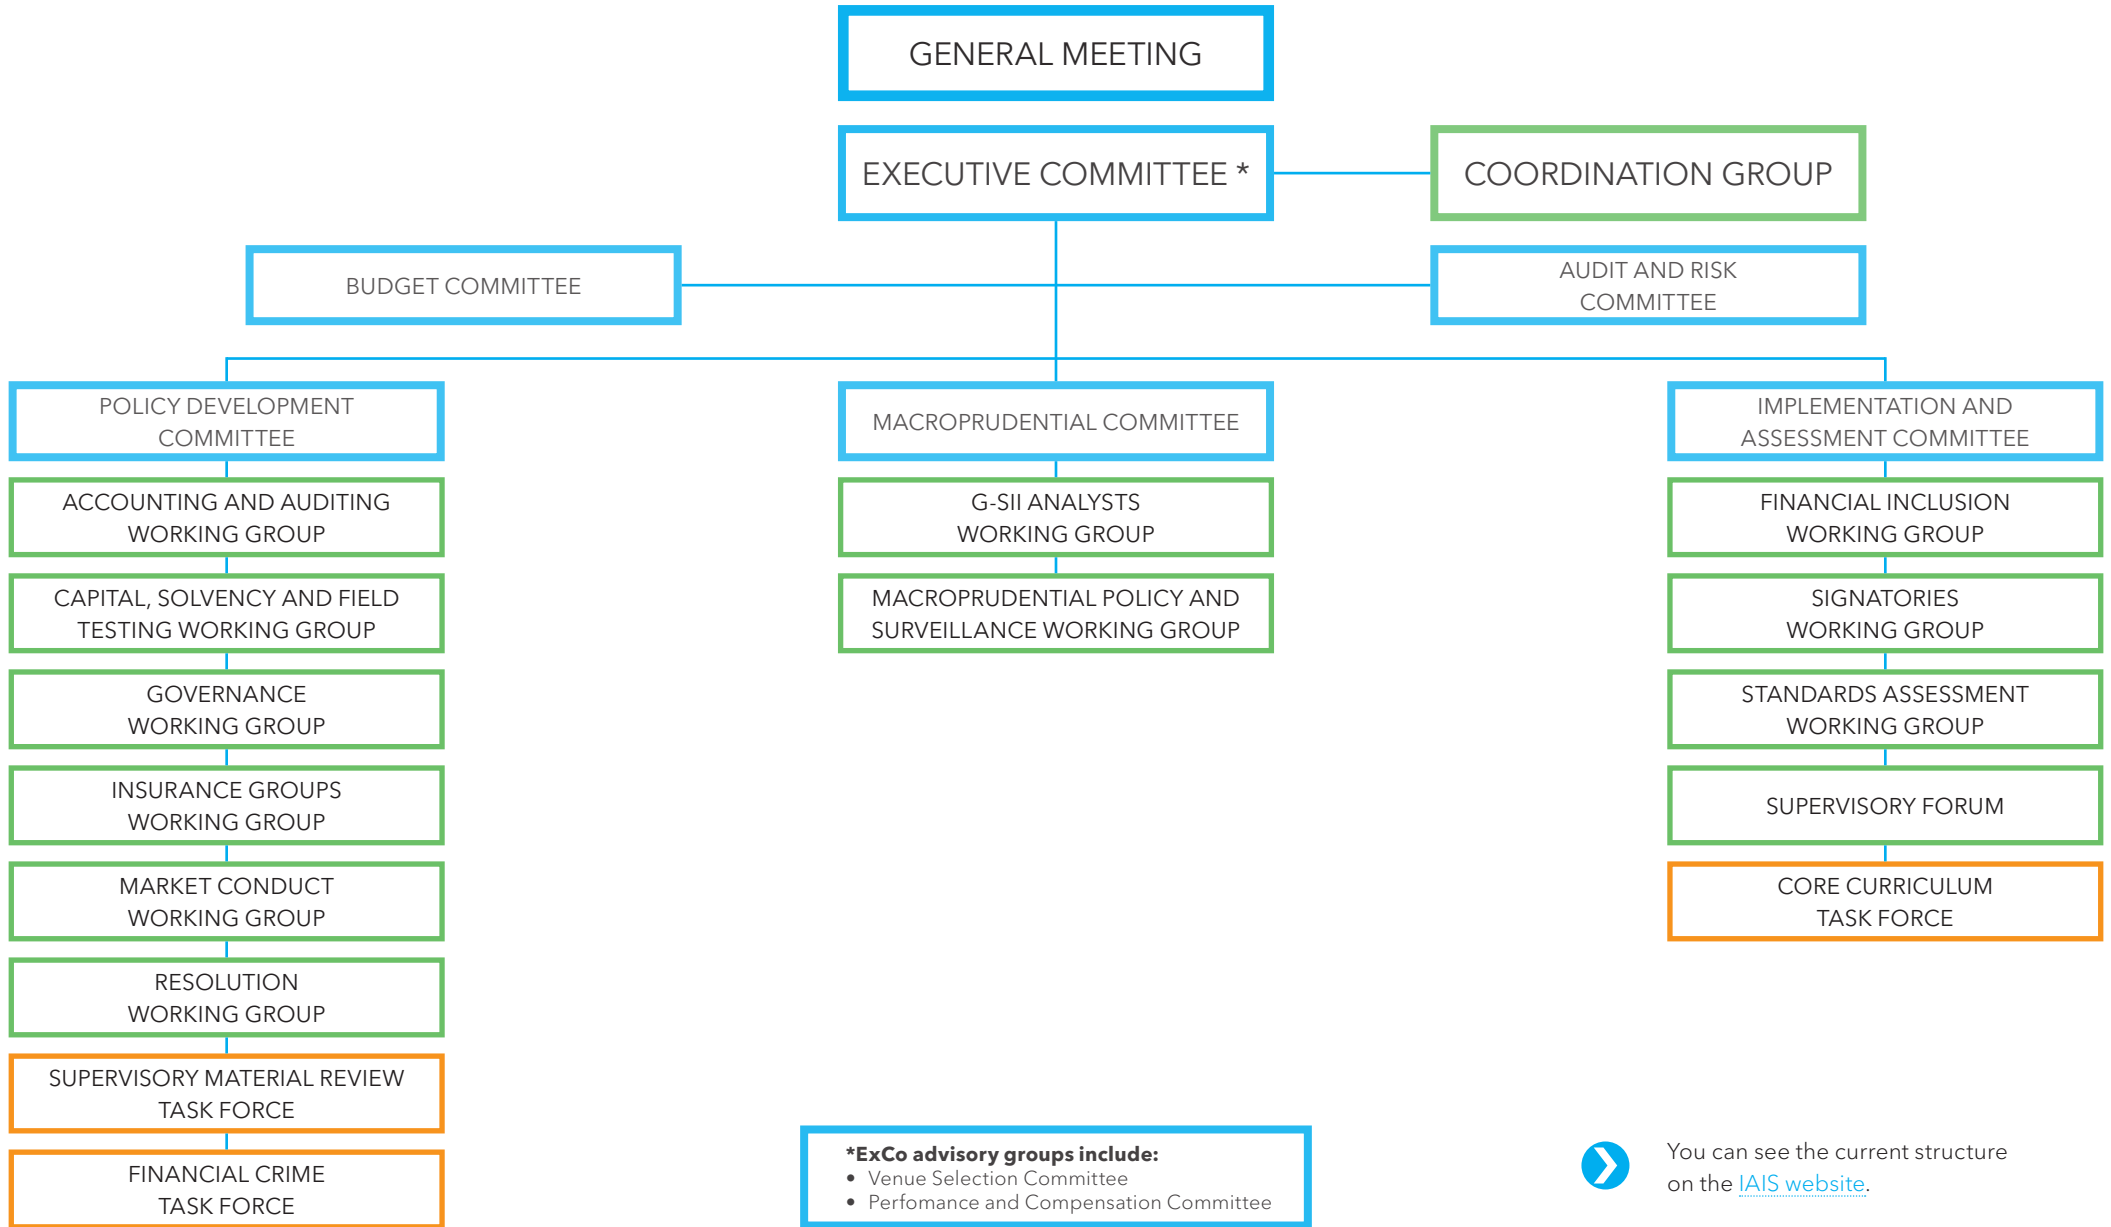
GENERAL MEETING

EXECUTIVE COMMITTEE *

COORDINATION GROUP

BUDGET COMMITTEE

AUDIT AND RISK COMMITTEE

POLICY DEVELOPMENT COMMITTEE

ACCOUNTING AND AUDITING WORKING GROUP

CAPITAL, SOLVENCY AND FIELD TESTING WORKING GROUP

GOVERNANCE WORKING GROUP

INSURANCE GROUPS WORKING GROUP

MARKET CONDUCT WORKING GROUP

RESOLUTION WORKING GROUP

SUPERVISORY MATERIAL REVIEW TASK FORCE

FINANCIAL CRIME TASK FORCE

MACROPRUDENTIAL COMMITTEE

G-SII ANALYSTS WORKING GROUP

MACROPRUDENTIAL POLICY AND SURVEILLANCE WORKING GROUP

IMPLEMENTATION AND ASSESSMENT COMMITTEE

FINANCIAL INCLUSION WORKING GROUP

SIGNATORIES WORKING GROUP

STANDARDS ASSESSMENT WORKING GROUP

SUPERVISORY FORUM

CORE CURRICULUM TASK FORCE

*ExCo advisory groups include:
• Venue Selection Committee
• Perfomance and Compensation Committee

You can see the current structure on the IAIS website.